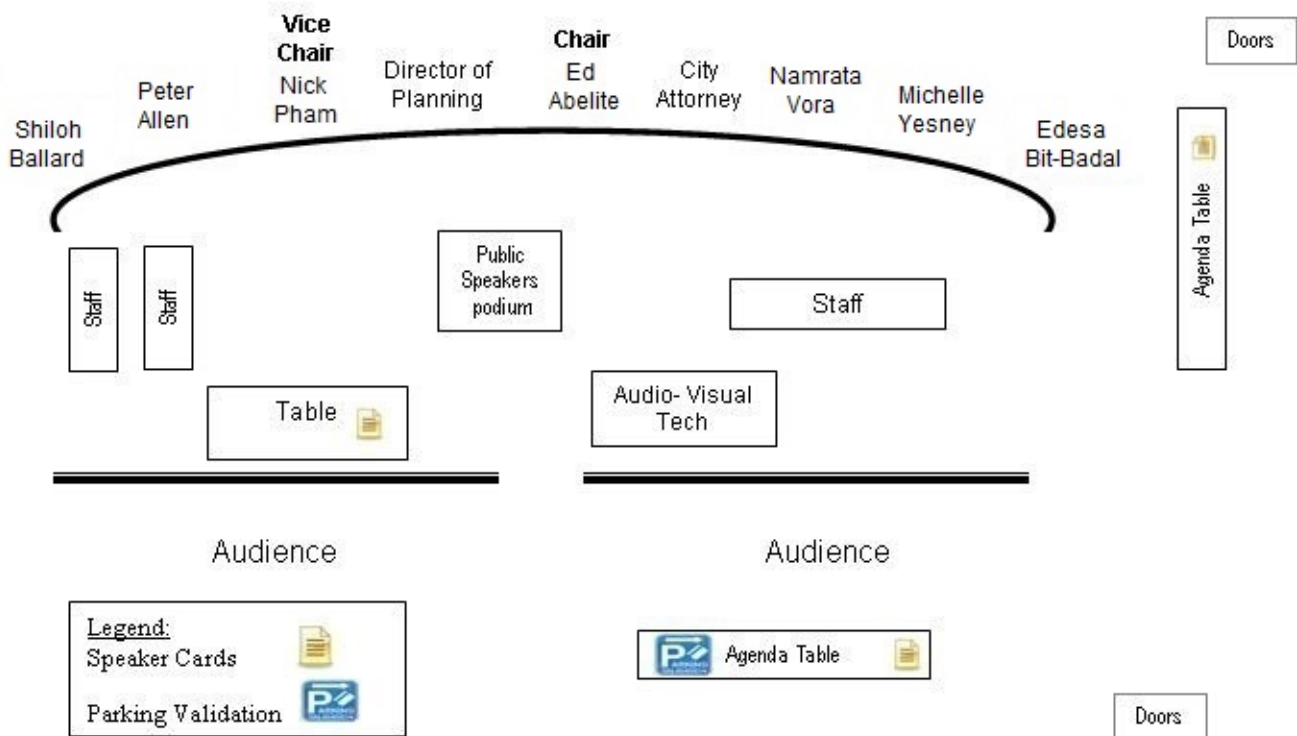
Vice Chair
Nick Pham

Chair
Ed Abelite

Doors

Shiloh Ballard

Peter Allen

Director of Planning

City Attorney

Namrata Vora

Michelle Yesney

Edesa Bit-Badal

Agenda Table

Staff

Staff

Public Speakers podium

Staff

Table

Audio- Visual Tech

Audience

Audience

Legend:
Speaker Cards
Parking Validation

Agenda Table

Doors